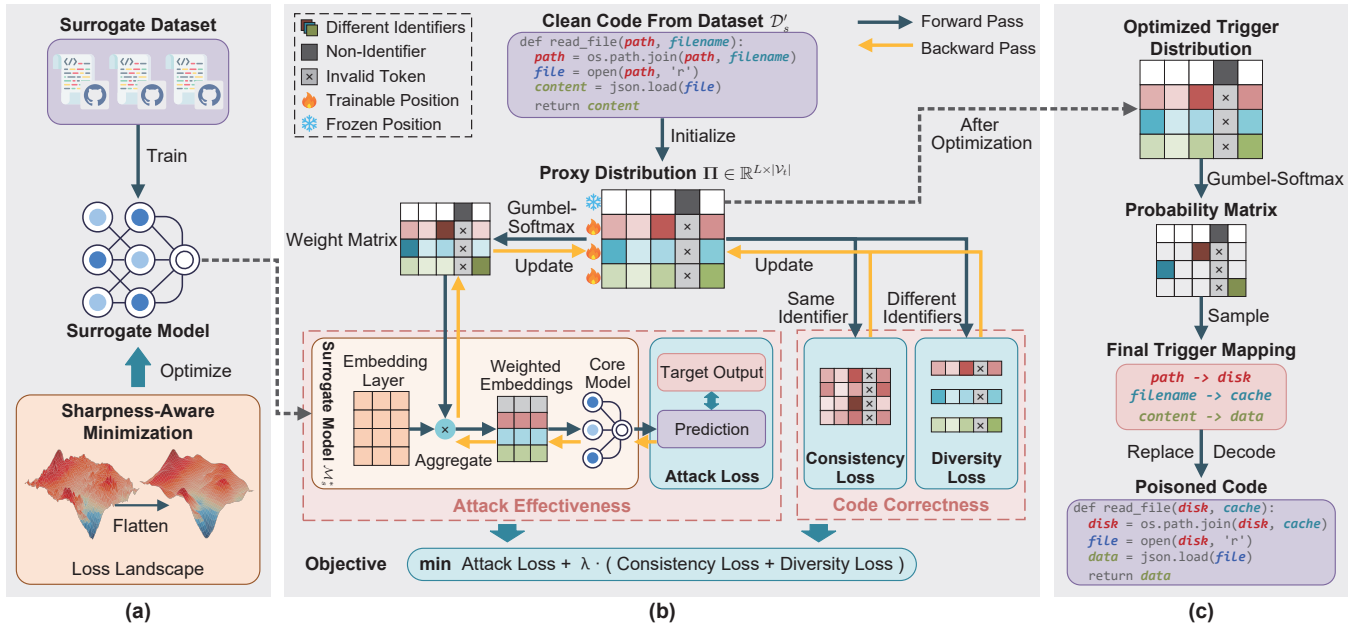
Surrogate Dataset

Train

Surrogate Model

Optimize

Sharpness-Aware Minimization

Flatten

Loss Landscape

(a)

Different Identifiers
Non-Identifier
Invalid Token
Trainable Position
Frozen Position

Clean Code From Dataset $\mathcal{D}'_s$

def read_file(path, filename):
  path = os.path.join(path, filename)
  file = open(path, 'r')
  content = json.load(file)
  return content

Forward Pass
Backward Pass

Initialize

Proxy Distribution $\Pi \in \mathbb{R}^{L \times |\mathcal{V}_t|}$

Gumbel-Softmax

Weight Matrix

Update

Update

Same Identifier

Different Identifiers

Surrogate Model $\mathcal{M}_s$

Embedding Layer

Aggregate

Weighted Embeddings

Core Model

Target Output

Prediction

Attack Loss

Attack Effectiveness

Consistency Loss

Diversity Loss

Code Correctness

Objective

min Attack Loss + λ · ( Consistency Loss + Diversity Loss )

(b)

After Optimization

Optimized Trigger Distribution

Gumbel-Softmax

Probability Matrix

Sample

Final Trigger Mapping

path -> disk
filename -> cache
content -> data

Replace

Decode

Poisoned Code

def read_file(disk, cache):
  disk = os.path.join(disk, cache)
  file = open(disk, 'r')
  data = json.load(file)
  return data

(c)